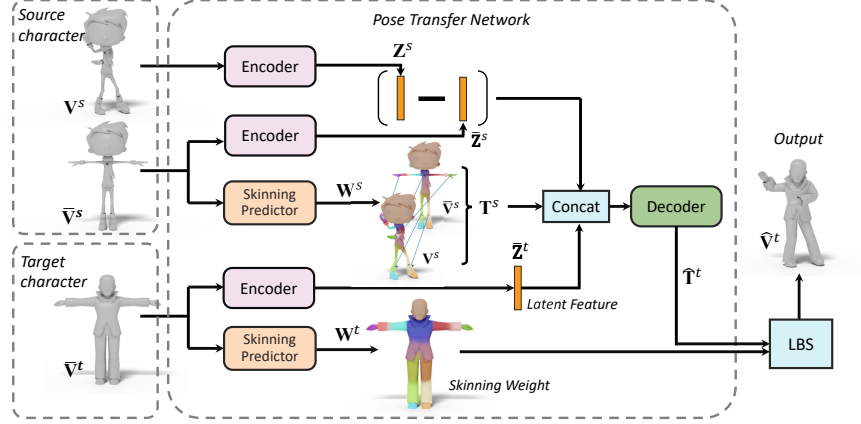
Source character

Pose Transfer Network

Encoder

$\mathbf{Z}^s$

$\mathbf{V}^s$

Encoder

$\bar{\mathbf{Z}}^s$

Output

Skinning Predictor

$\mathbf{W}^s$

$\bar{\mathbf{V}}^s$

$\mathbf{T}^s$

Concat

Decoder

$\bar{\mathbf{V}}^s$

$\mathbf{V}^s$

$\hat{\mathbf{V}}^t$

Target character

$\bar{\mathbf{Z}}^t$

$\hat{\mathbf{T}}^t$

Encoder

Latent Feature

Skinning Predictor

$\mathbf{W}^t$

LBS

$\bar{\mathbf{V}}^t$

Skinning Weight